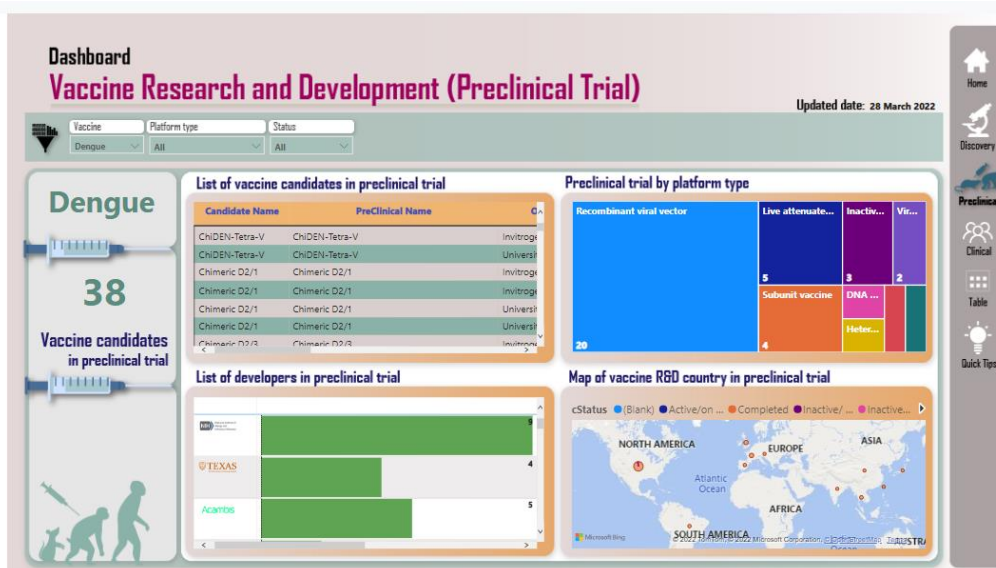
Dashboard
Vaccine Research and Development (Preclinical Trial)

Updated date: 28 March 2022

Vaccine
Dengue
Platform type
All
Status
All

Dengue

38

Vaccine candidates in preclinical trial

List of vaccine candidates in preclinical trial

| Candidate Name | PreClinical Name | C |
|---|---|---|
| ChiDEN-Tetra-V | ChiDEN-Tetra-V | Invitroge |
| ChiDEN-Tetra-V | ChiDEN-Tetra-V | Universi |
| Chimeric D2/1 | Chimeric D2/1 | Invitroge |
| Chimeric D2/1 | Chimeric D2/1 | Invitroge |
| Chimeric D2/1 | Chimeric D2/1 | Universi |
| Chimeric D2/1 | Chimeric D2/1 | Universi |
| Chimeric D2/3 | Chimeric D2/3 | Invitroge |

Preclinical trial by platform type

Recombinant viral vector 20
Live attenuate... 5
Inactiv... 3
Vir... 2
Subunit vaccine 4
DNA ...
Heter...

List of developers in preclinical trial

9
TEXAS 4
Acambis 5

Map of vaccine R&D country in preclinical trial

cStatus (Blank) Active/on ... Completed Inactive/ ... Inactive...

NORTH AMERICA
EUROPE
ASIA
Atlantic Ocean
AFRICA
SOUTH AMERICA
AUSTRA
Microsoft Bing
© 2022 TomTom, © 2022 Microsoft Corporation, © OpenStreetMap Terms

Home
Discovery
Preclinical
Clinical
Table
Quick Tips